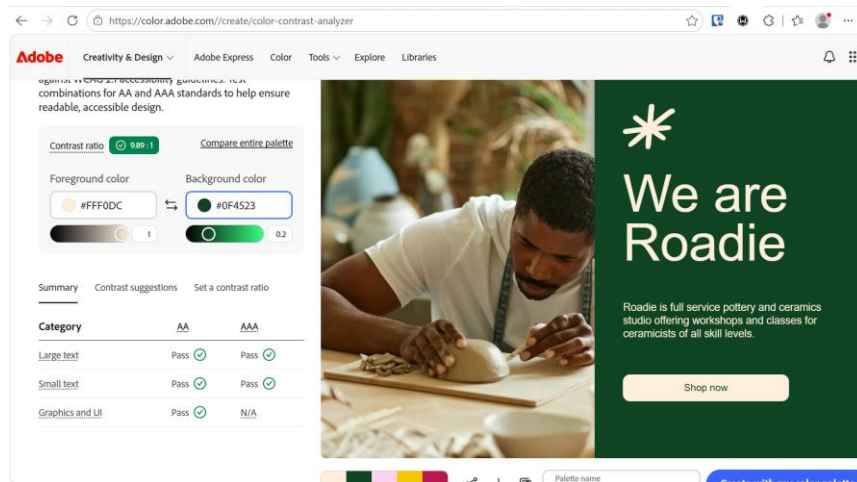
https://color.adobe.com//create/color-contrast-analyzer

Adobe Creativity & Design Adobe Express Color Tools Explore Libraries

against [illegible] guidelines. Test combinations for AA and AAA standards to help ensure readable, accessible design.

Contrast ratio 9.89 : 1 Compare entire palette

Foreground color
#FFF0DC
1

Background color
#0F4523
0.2

Summary Contrast suggestions Set a contrast ratio

| Category | AA | AAA |
|---|---|---|
| Large text | Pass | Pass |
| Small text | Pass | Pass |
| Graphics and UI | Pass | N/A |

We are Roadie

Roadie is full service pottery and ceramics studio offering workshops and classes for ceramicists of all skill levels.

Shop now

Palette name
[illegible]